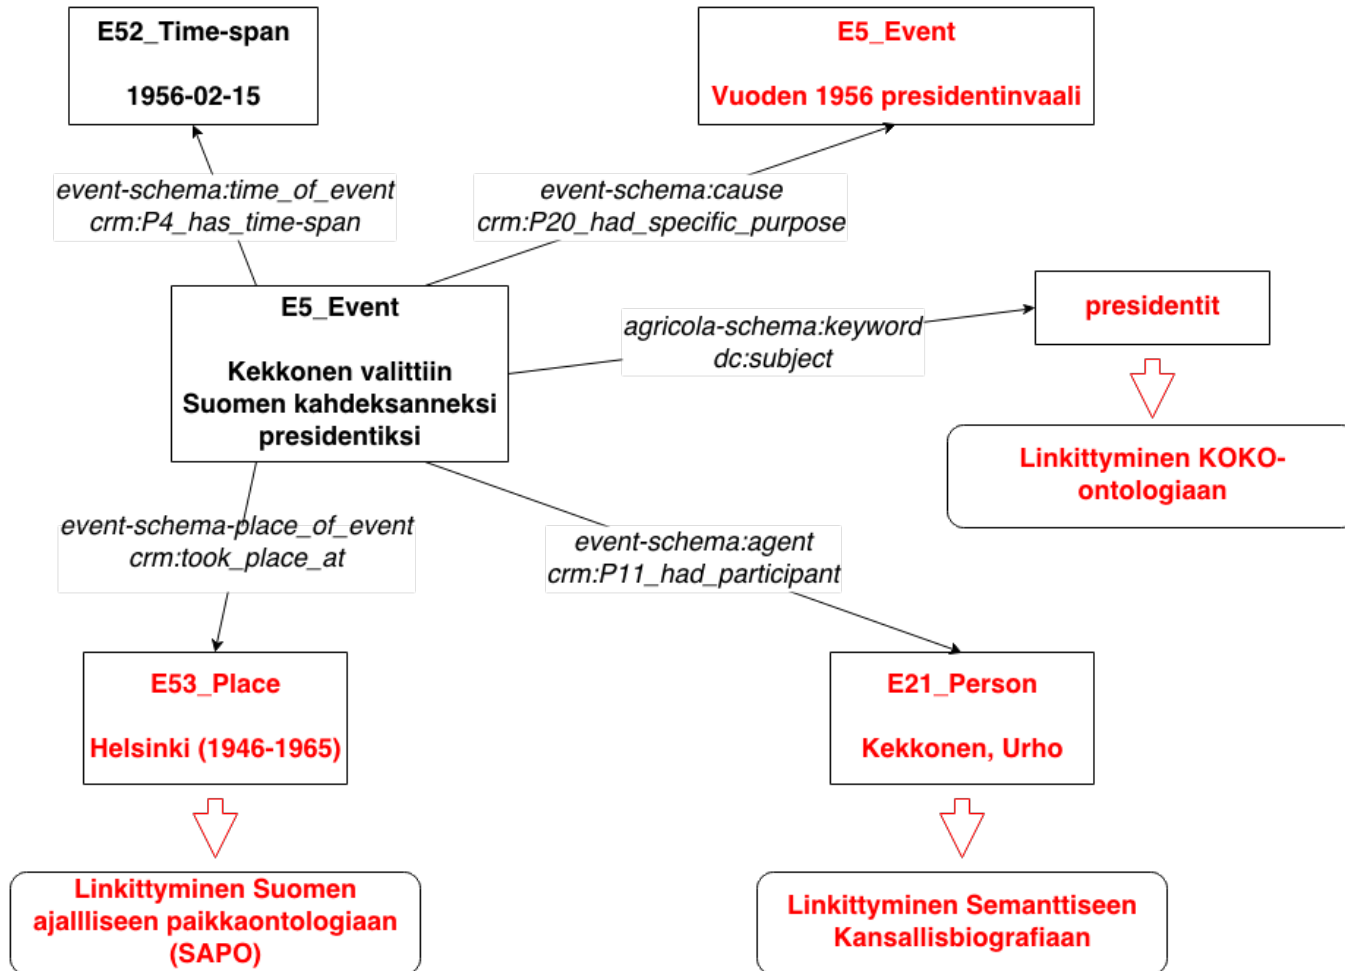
E52_Time-span

1956-02-15

E5_Event

Vuoden 1956 presidentinvaali

event-schema:time_of_event
crm:P4_has_time-span

event-schema:cause
crm:P20_had_specific_purpose

E5_Event

Kekkonen valittiin Suomen kahdeksanneksi presidentiksi

agricola-schema:keyword
dc:subject

presidentit

Linkittyminen KOKO-ontologiaan

event-schema-place_of_event
crm:took_place_at

event-schema:agent
crm:P11_had_participant

E53_Place

Helsinki (1946-1965)

E21_Person

Kekkonen, Urho

Linkittyminen Suomen ajallliseen paikkaontologiaan (SAPO)

Linkittyminen Semanttiseen Kansallisbiografiaan